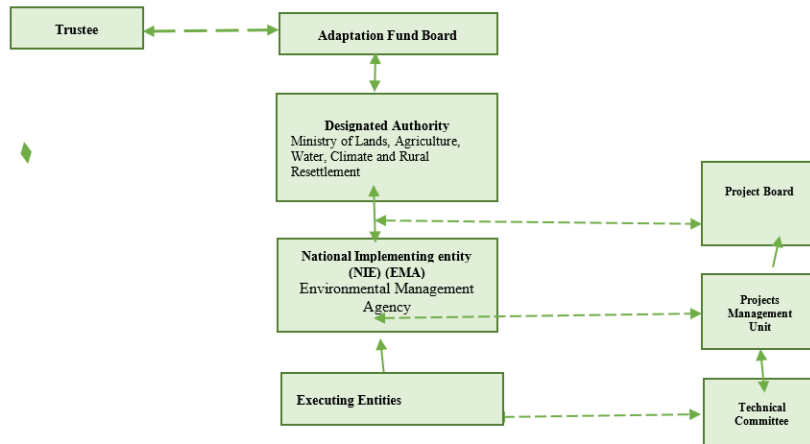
Trustee

Adaptation Fund Board

Designated Authority
Ministry of Lands, Agriculture, Water, Climate and Rural Resettlement

Project Board

National Implementing entity (NIE) (EMA)
Environmental Management Agency

Projects Management Unit

Executing Entities

Technical Committee